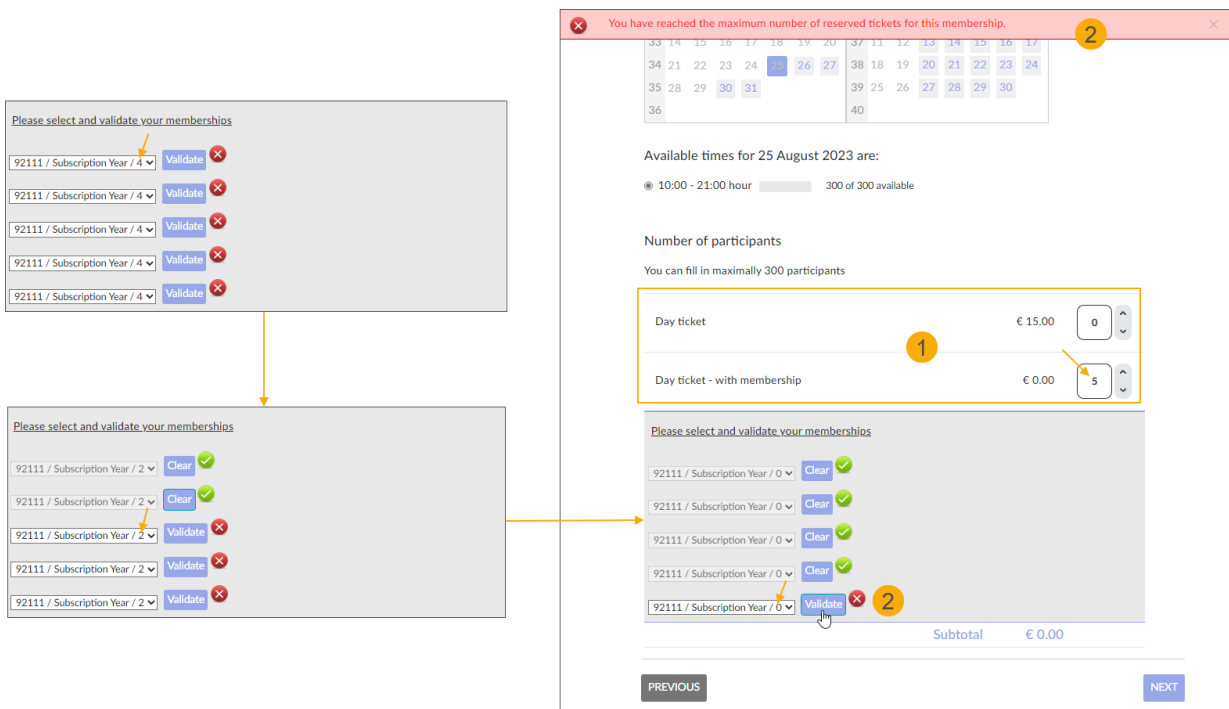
Please select and validate your memberships

92111 / Subscription Year / 4 Validate
92111 / Subscription Year / 4 Validate
92111 / Subscription Year / 4 Validate
92111 / Subscription Year / 4 Validate
92111 / Subscription Year / 4 Validate

Please select and validate your memberships

92111 / Subscription Year / 2 Clear
92111 / Subscription Year / 2 Clear
92111 / Subscription Year / 2 Validate
92111 / Subscription Year / 2 Validate
92111 / Subscription Year / 2 Validate

You have reached the maximum number of reserved tickets for this membership.

2

| 33 | 14 | 15 | 16 | 17 | 18 | 19 | 20 |
|---|---|---|---|---|---|---|---|
| 34 | 21 | 22 | 23 | 24 | 25 | 26 | 27 |
| 35 | 28 | 29 | 30 | 31 | | | |
| 36 | | | | | | | |

| 37 | 11 | 12 | 13 | 14 | 15 | 16 | 17 |
|---|---|---|---|---|---|---|---|
| 38 | 18 | 19 | 20 | 21 | 22 | 23 | 24 |
| 39 | 25 | 26 | 27 | 28 | 29 | 30 | |
| 40 | | | | | | | |

Available times for 25 August 2023 are:

10:00 - 21:00 hour 300 of 300 available

Number of participants

You can fill in maximally 300 participants

Day ticket € 15.00 0

1

Day ticket - with membership € 0.00 5

Please select and validate your memberships

92111 / Subscription Year / 0 Clear
92111 / Subscription Year / 0 Clear
92111 / Subscription Year / 0 Clear
92111 / Subscription Year / 0 Clear
92111 / Subscription Year / 0 Validate 2

Subtotal € 0.00

PREVIOUS

NEXT